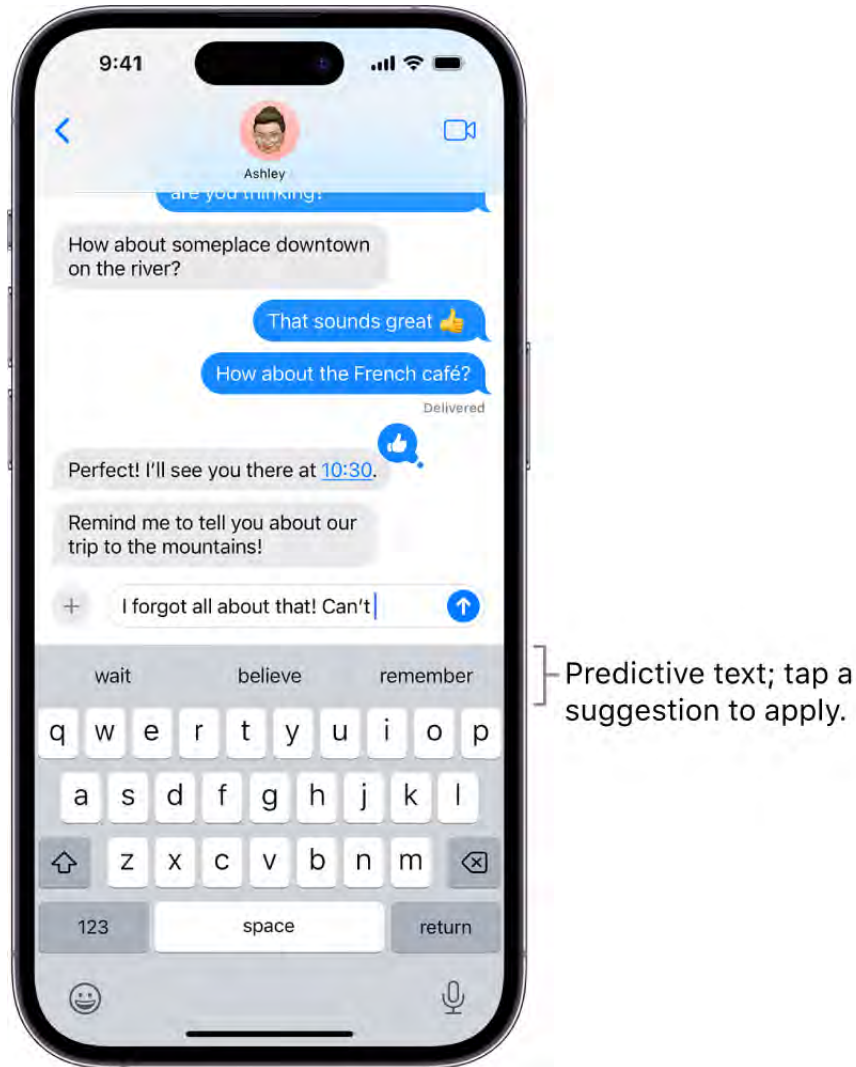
9:41

Ashley

are you thinking?

How about someplace downtown on the river?

That sounds great 👍

How about the French café?

Delivered

Perfect! I'll see you there at 10:30.

Remind me to tell you about our trip to the mountains!

I forgot all about that! Can't

wait believe remember

Predictive text; tap a suggestion to apply.

q w e r t y u i o p
a s d f g h j k l
z x c v b n m
123 space return